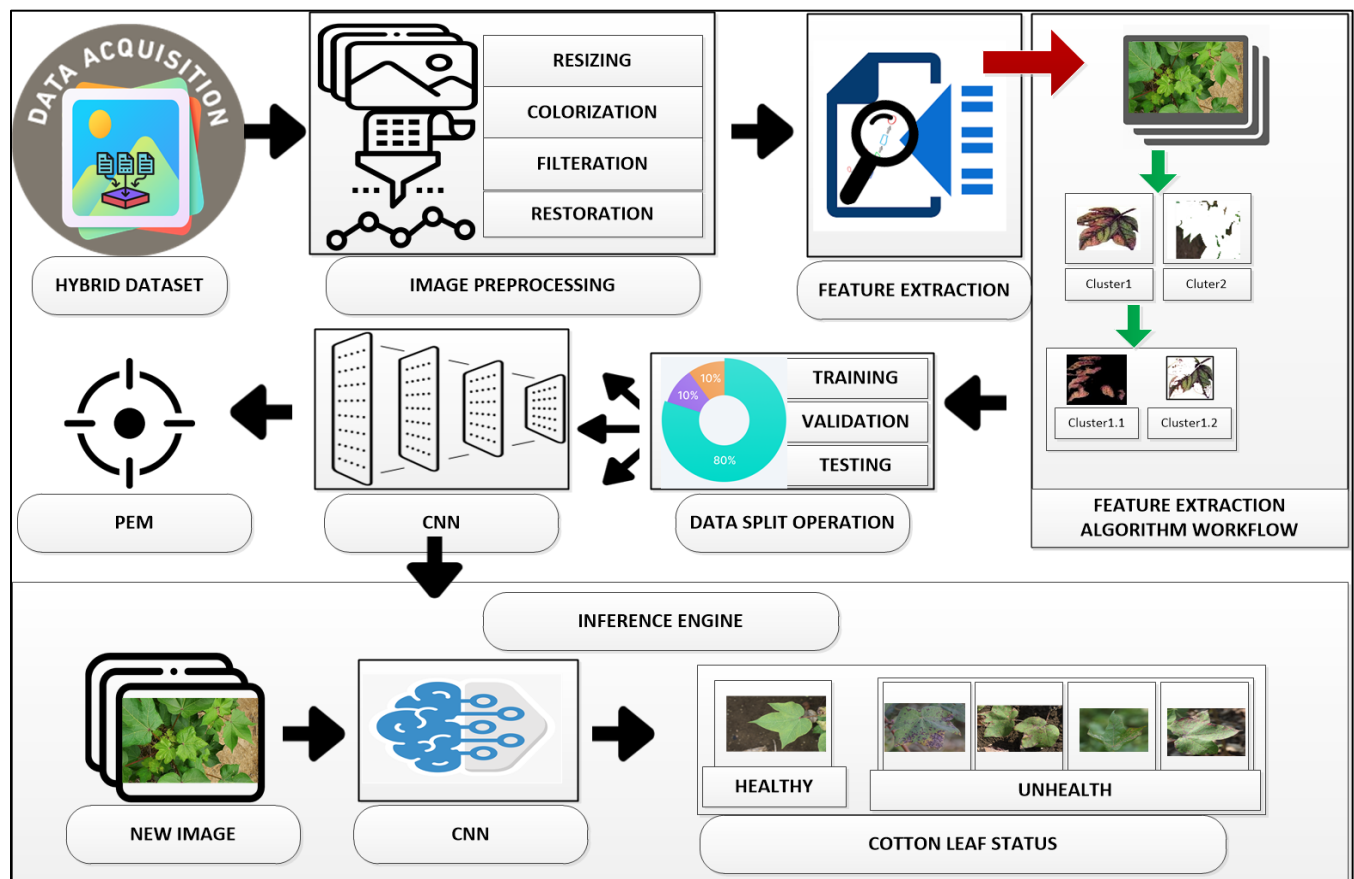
DATA ACQUISITION

HYBRID DATASET

RESIZING

COLORIZATION

FILTERATION

RESTORATION

IMAGE PREPROCESSING

FEATURE EXTRACTION

Cluster1

Cluter2

Cluster1.1

Cluster1.2

FEATURE EXTRACTION ALGORITHM WORKFLOW

10%

10%

80%

TRAINING

VALIDATION

TESTING

DATA SPLIT OPERATION

CNN

PEM

INFERENCE ENGINE

NEW IMAGE

CNN

HEALTHY

UNHEALTH

COTTON LEAF STATUS